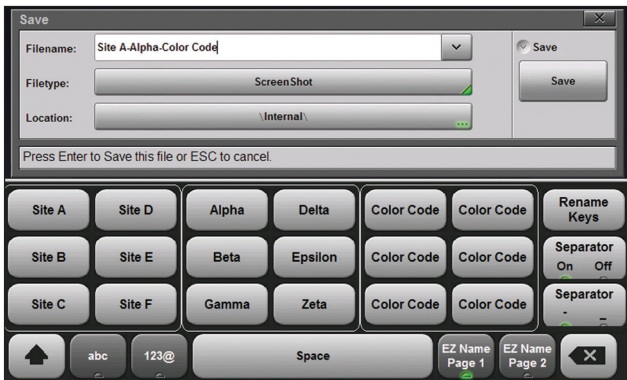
Save

Filename: Site A-Alpha-Color Code

Filetype: ScreenShot

Location: \Internal\

Save

Save

Press Enter to Save this file or ESC to cancel.

Site A
Site D
Site B
Site E
Site C
Site F

Alpha
Delta
Beta
Epsilon
Gamma
Zeta

Color Code
Color Code
Color Code
Color Code
Color Code
Color Code

Rename Keys

Separator
On Off

Separator
- _

abc

123@

Space

EZ Name Page 1

EZ Name Page 2